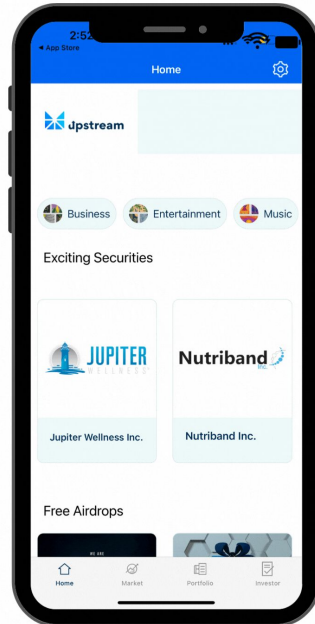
2:52
◂ App Store

Home

Upstream

Business
Entertainment
Music

Exciting Securities

JUPITER
WELLNESS

Jupiter Wellness Inc.

Nutriband
INC

Nutriband Inc.

Free Airdrops

Home
Market
Portfolio
Investor